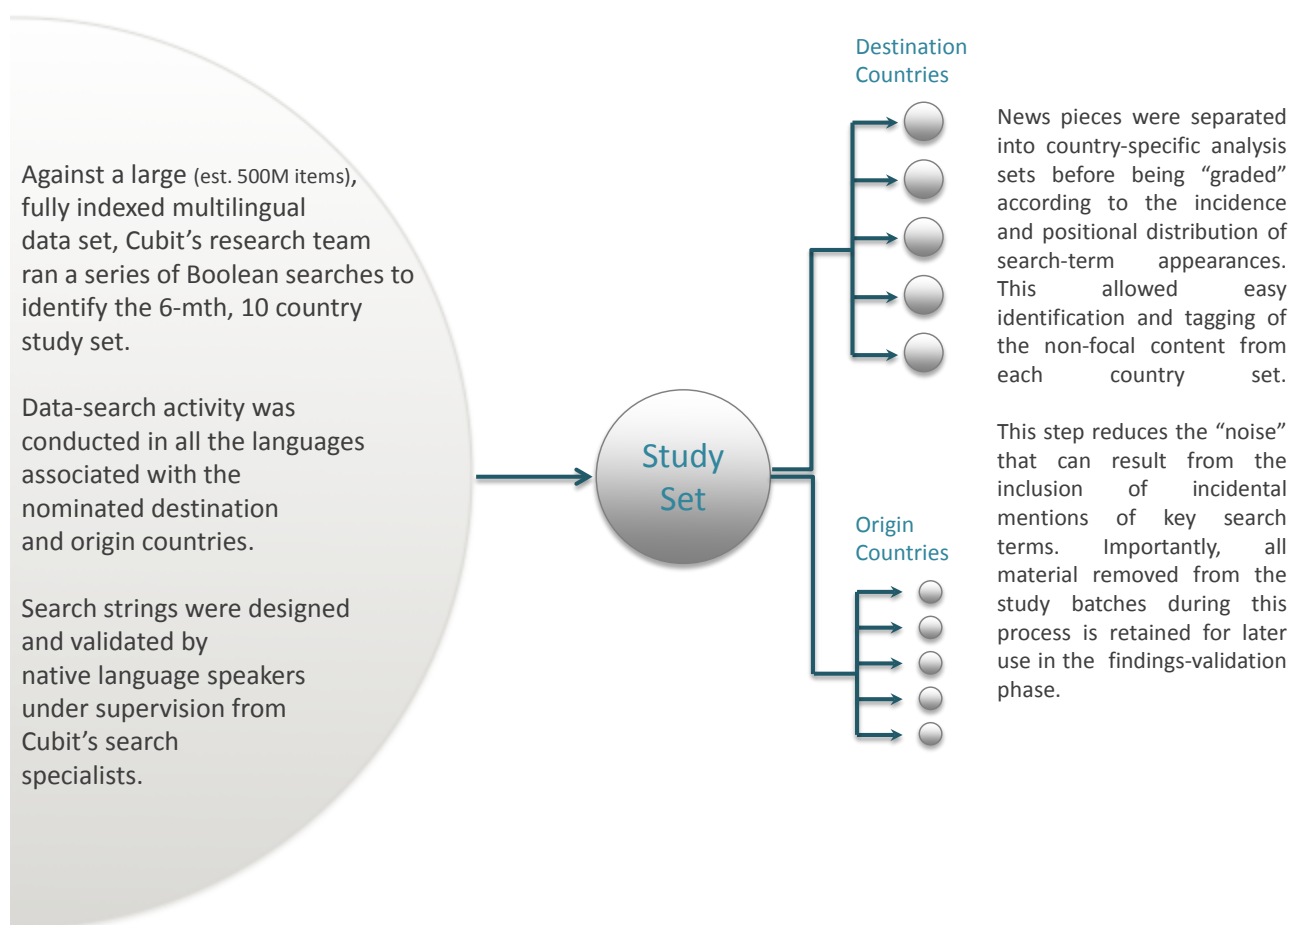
Against a large (est. 500M items), fully indexed multilingual data set, Cubit's research team ran a series of Boolean searches to identify the 6-mth, 10 country study set.

Data-search activity was conducted in all the languages associated with the nominated destination and origin countries.

Search strings were designed and validated by native language speakers under supervision from Cubit's search specialists.

Study Set

Destination Countries

Origin Countries

News pieces were separated into country-specific analysis sets before being "graded" according to the incidence and positional distribution of search-term appearances. This allowed easy identification and tagging of the non-focal content from each country set.

This step reduces the "noise" that can result from the inclusion of incidental mentions of key search terms. Importantly, all material removed from the study batches during this process is retained for later use in the findings-validation phase.